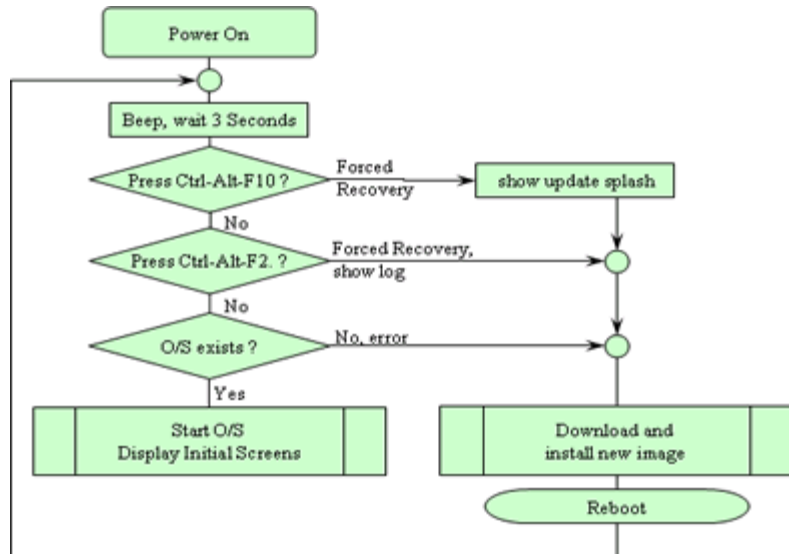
Power On

Beep, wait 3 Seconds

Press Ctrl-Alt-F10 ?

Forced Recovery

show update splash

No

Press Ctrl-Alt-F2. ?

Forced Recovery, show log

No

O/S exists ?

No, error

Yes

Start O/S
Display Initial Screens

Download and install new image

Reboot